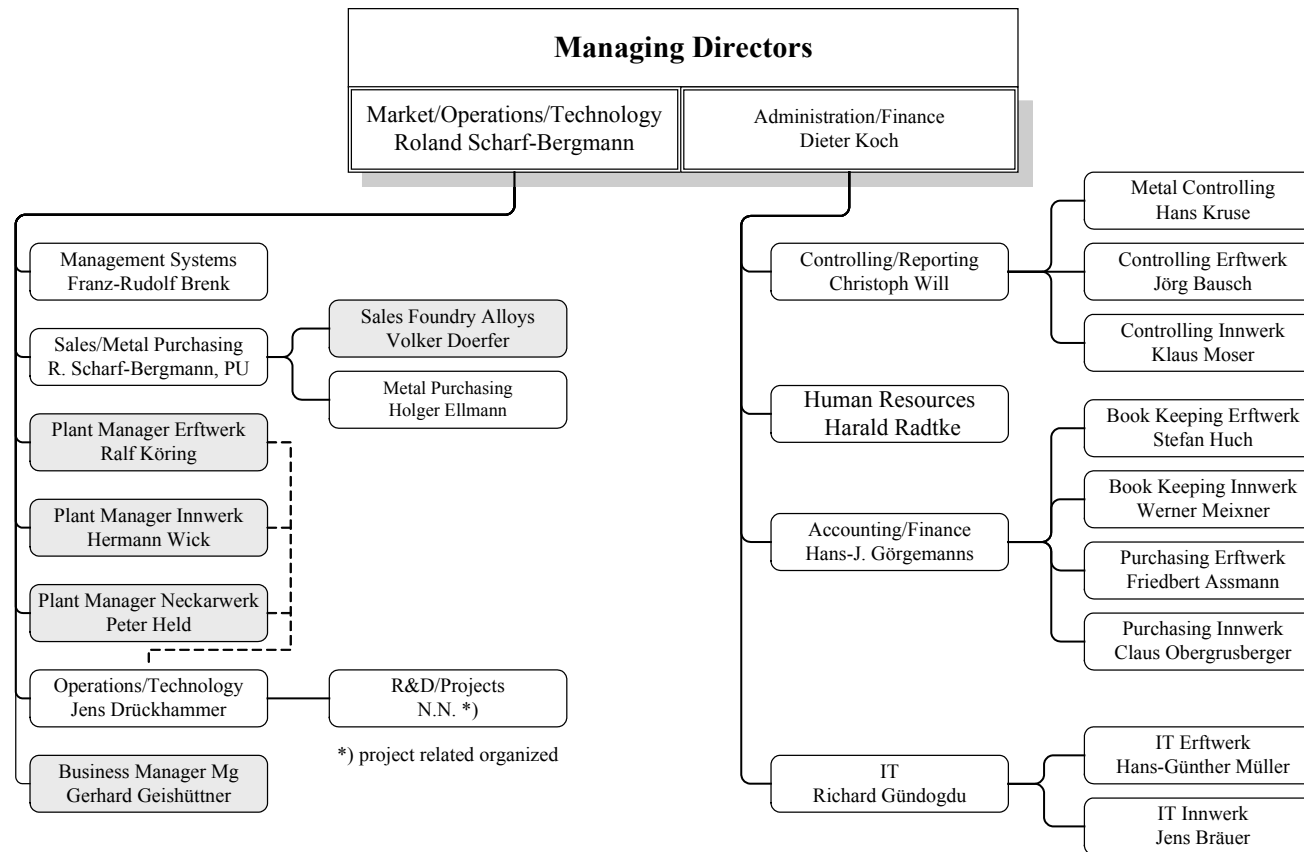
Managing Directors

Market/Operations/Technology
Roland Scharf-Bergmann

Administration/Finance
Dieter Koch

Management Systems
Franz-Rudolf Brenk

Sales/Metal Purchasing
R. Scharf-Bergmann, PU

Sales Foundry Alloys
Volker Doerfer

Metal Purchasing
Holger Ellmann

Plant Manager Erftwerk
Ralf Köring

Plant Manager Innwerk
Hermann Wick

Plant Manager Neckarwerk
Peter Held

Operations/Technology
Jens Drückhammer

R&D/Projects
N.N. *)

*) project related organized

Business Manager Mg
Gerhard Geishüttner

Controlling/Reporting
Christoph Will

Metal Controlling
Hans Kruse

Controlling Erftwerk
Jörg Bausch

Controlling Innwerk
Klaus Moser

Human Resources
Harald Radtke

Accounting/Finance
Hans-J. Görgemanns

Book Keeping Erftwerk
Stefan Huch

Book Keeping Innwerk
Werner Meixner

Purchasing Erftwerk
Friedbert Assmann

Purchasing Innwerk
Claus Obergrusberger

IT
Richard Gündogdu

IT Erftwerk
Hans-Günther Müller

IT Innwerk
Jens Bräuer